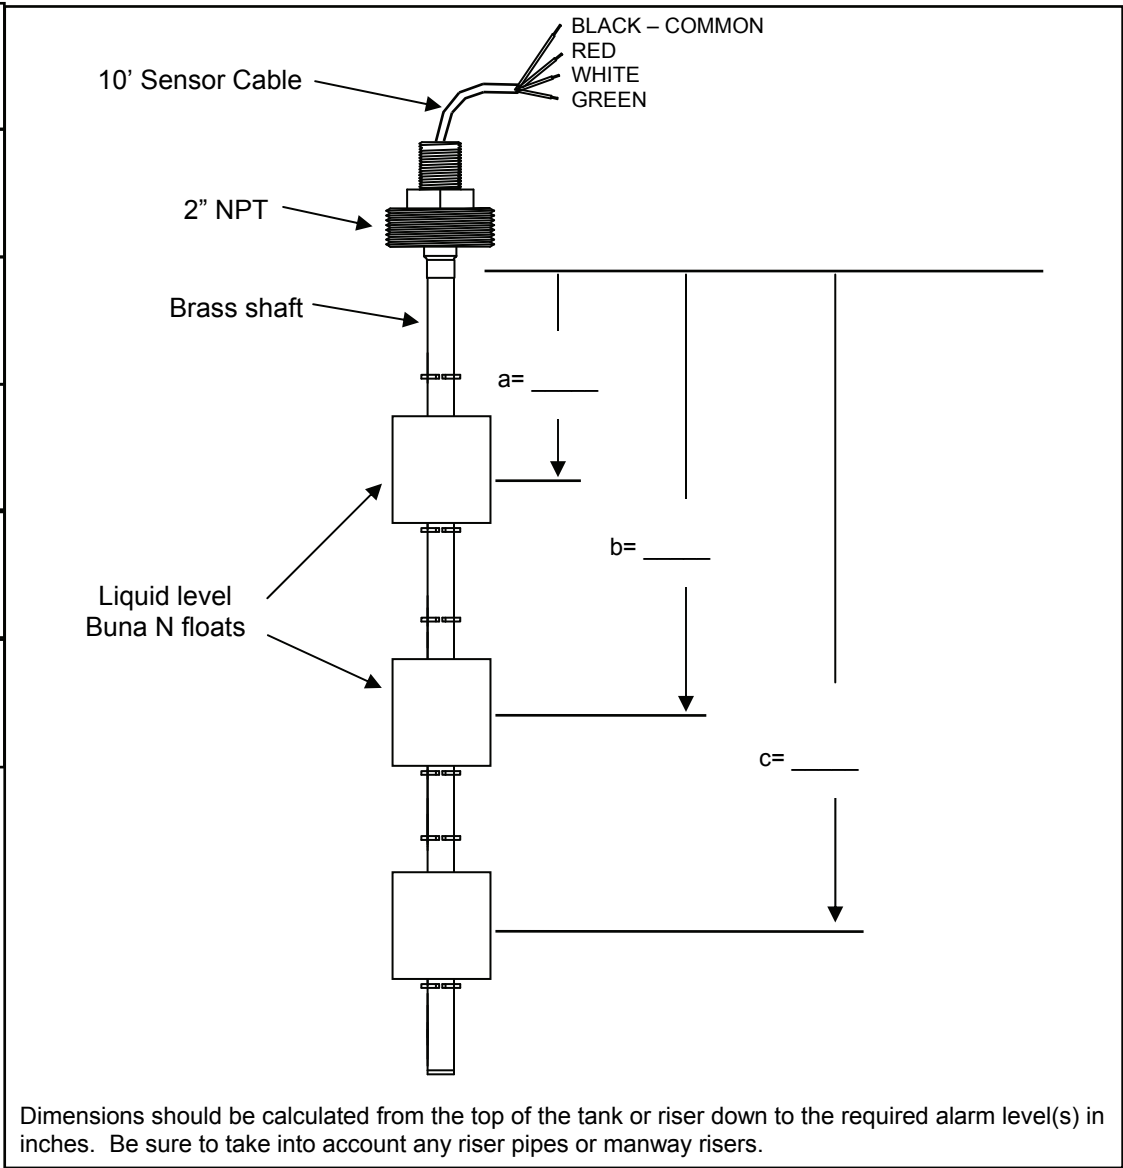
BLACK – COMMON
RED
WHITE
GREEN

10' Sensor Cable

2" NPT

Brass shaft

a= ______

b= ______

c= ______

Liquid level
Buna N floats

Dimensions should be calculated from the top of the tank or riser down to the required alarm level(s) in inches. Be sure to take into account any riser pipes or manway risers.